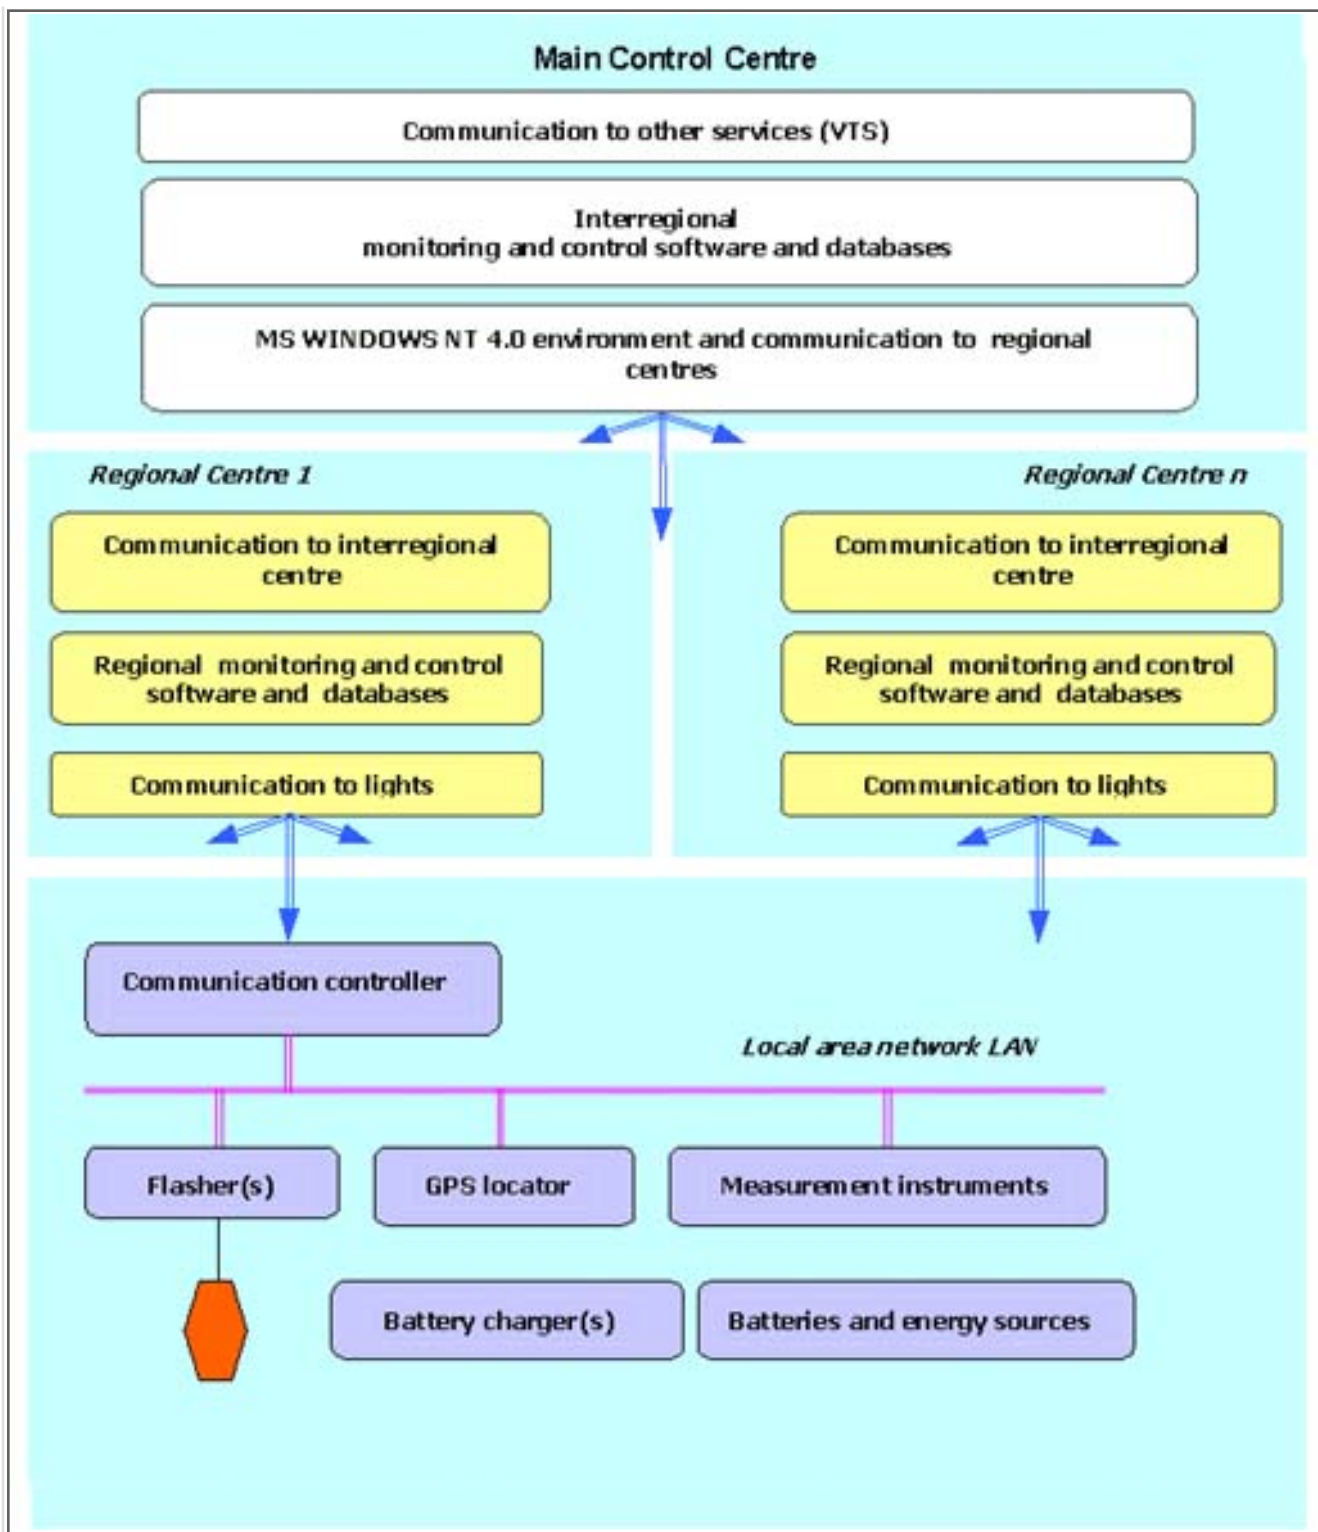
Main Control Centre

Communication to other services (VTS)

Interregional monitoring and control software and databases

MS WINDOWS NT 4.0 environment and communication to regional centres

Regional Centre 1

Communication to interregional centre

Regional monitoring and control software and databases

Communication to lights

Regional Centre n

Communication to interregional centre

Regional monitoring and control software and databases

Communication to lights

Communication controller

Local area network LAN

Flasher(s)

GPS locator

Measurement instruments

Battery charger(s)

Batteries and energy sources